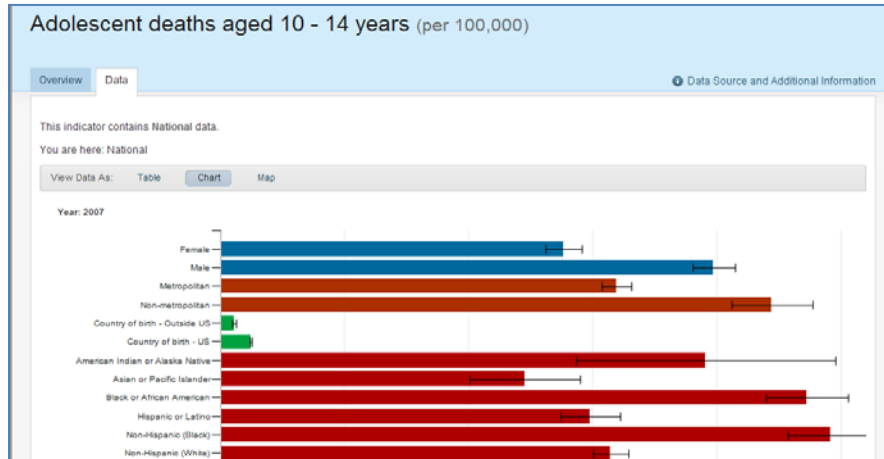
Adolescent deaths aged 10 - 14 years (per 100,000)

Overview
Data

Data Source and Additional Information

This indicator contains National data.

You are here: National

View Data As: Table Chart Map

Year: 2007

Female
Male
Metropolitan
Non-metropolitan
Country of birth - Outside US
Country of birth - US
American Indian or Alaska Native
Asian or Pacific Islander
Black or African American
Hispanic or Latino
Non-Hispanic (Black)
Non-Hispanic (White)